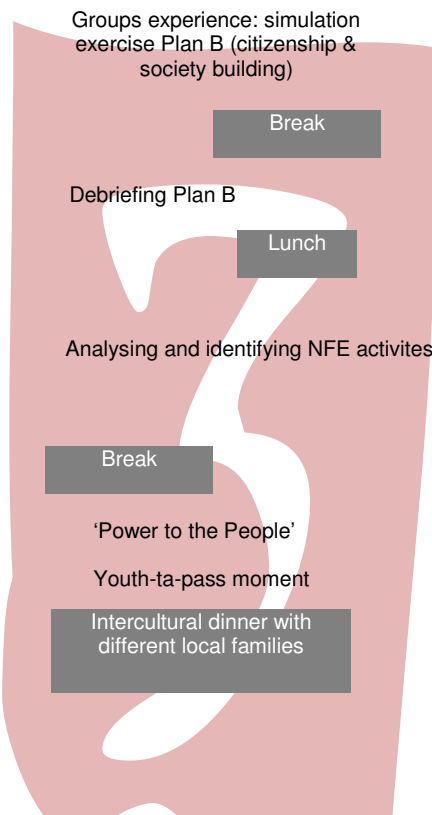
Groups experience: simulation exercise Plan B (citizenship & society building)

Break

Debriefing Plan B

Lunch

Analysing and identifying NFE activites

Break

'Power to the People'

Youth-ta-pass moment

Intercultural dinner with different local families